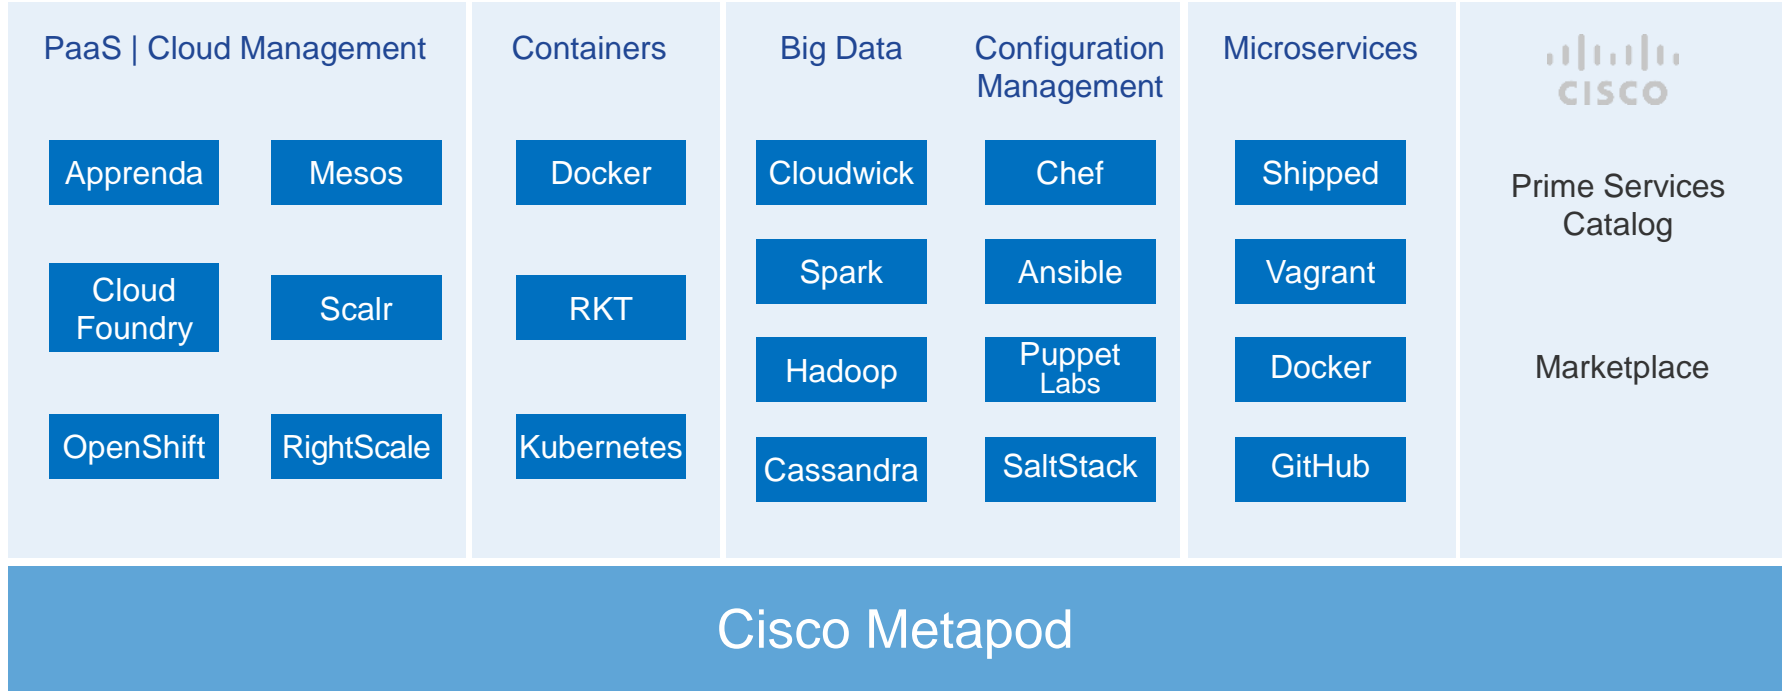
PaaS | Cloud Management

Apprenda
Mesos
Cloud Foundry
Scalr
OpenShift
RightScale

Containers

Docker
RKT
Kubernetes

Big Data

Cloudwick
Spark
Hadoop
Cassandra

Configuration Management

Chef
Ansible
Puppet Labs
SaltStack

Microservices

Shipped
Vagrant
Docker
GitHub

cisco

Prime Services Catalog

Marketplace

Cisco Metapod